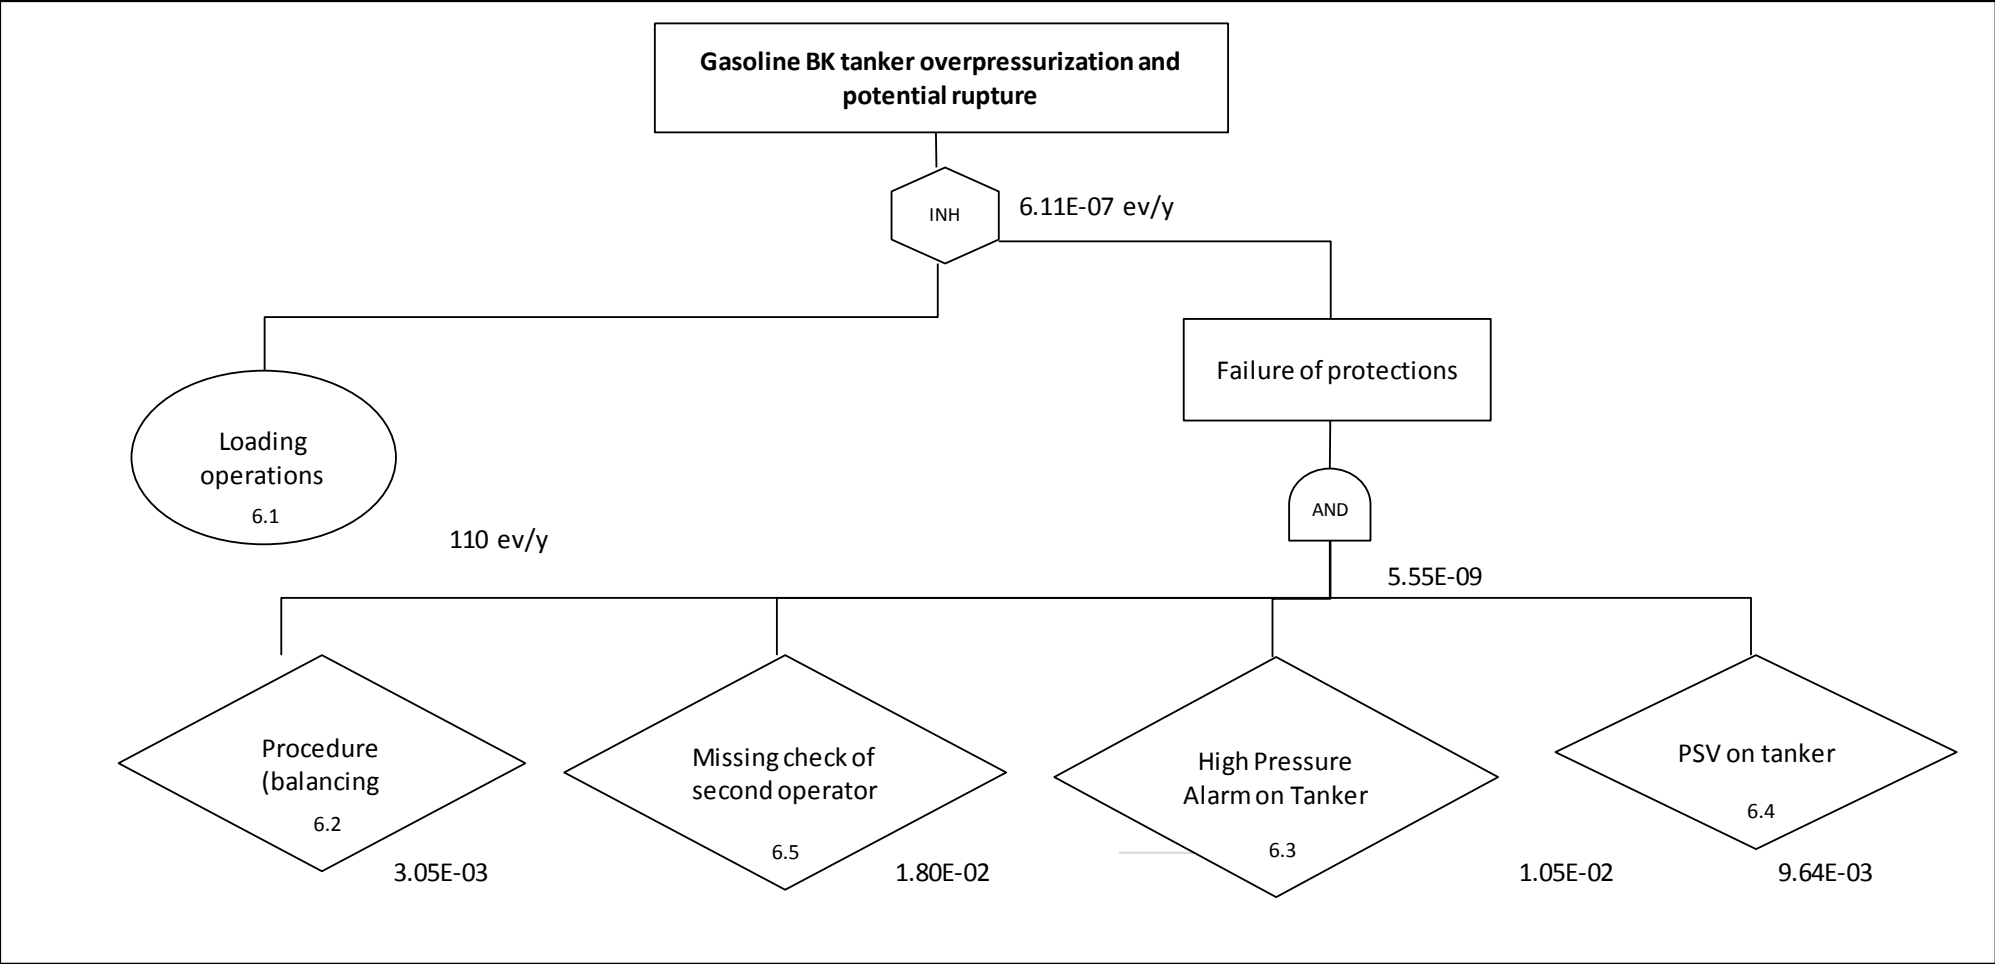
Gasoline BK tanker overpressurization and potential rupture

INH

6.11E-07 ev/y

Failure of protections

Loading operations

6.1

110 ev/y

AND

5.55E-09

Procedure (balancing

6.2

3.05E-03

Missing check of second operator

6.5

1.80E-02

High Pressure Alarm on Tanker

6.3

1.05E-02

PSV on tanker

6.4

9.64E-03